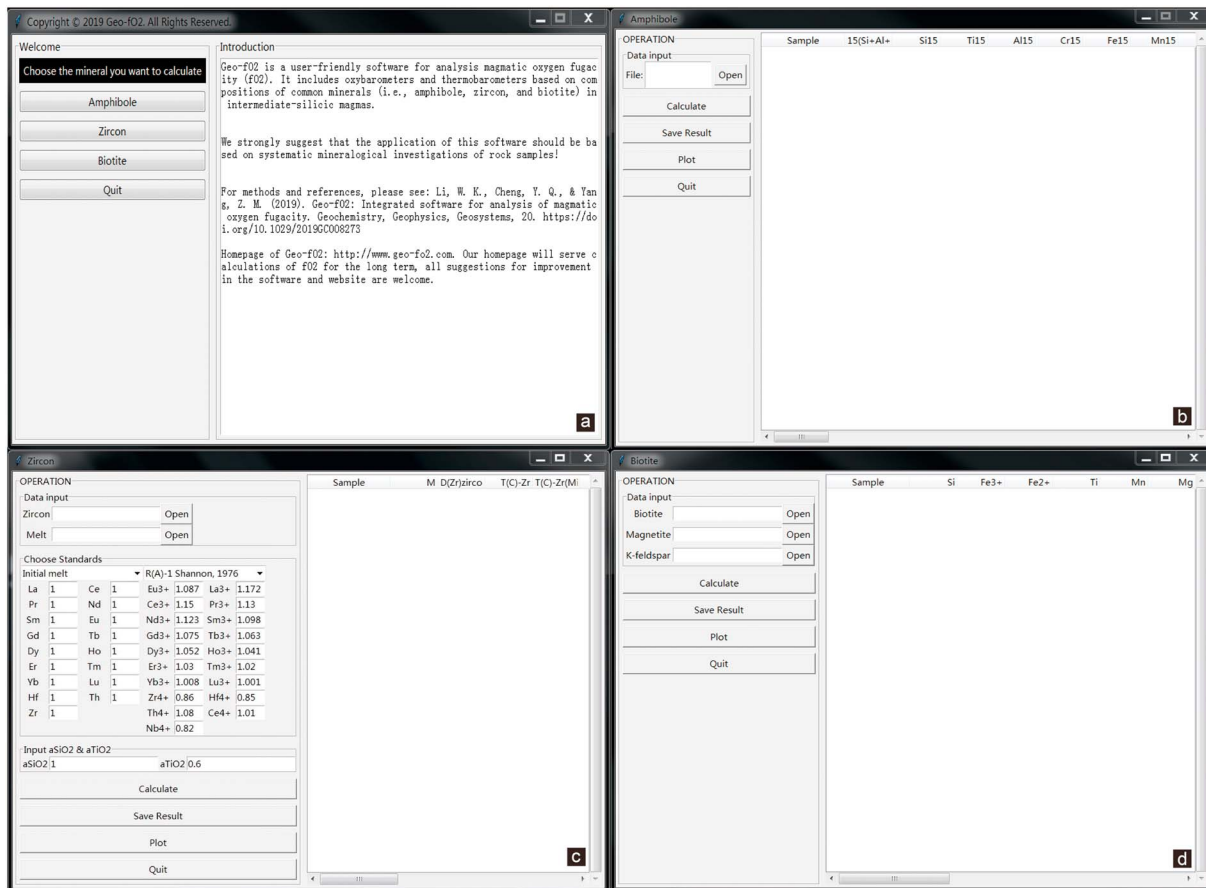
Copyright © 2019 Geo-fO2. All Rights Reserved.

Welcome

Choose the mineral you want to calculate

Amphibole

Zircon

Biotite

Quit

Introduction

Geo-fO2 is a user-friendly software for analysis magmatic oxygen fugacity (fO2). It includes oxybarometers and thermobarometers based on compositions of common minerals (i.e., amphibole, zircon, and biotite) in intermediate-silicic magmas.

We strongly suggest that the application of this software should be based on systematic mineralogical investigations of rock samples!

For methods and references, please see: Li, W. K., Cheng, Y. Q., & Yang, Z. M. (2019). Geo-fO2: Integrated software for analysis of magmatic oxygen fugacity. Geochemistry, Geophysics, Geosystems, 20. https://doi.org/10.1029/2019GC008273

Homepage of Geo-fO2: http://www.geo-fo2.com. Our homepage will serve calculations of fO2 for the long term, all suggestions for improvement in the software and website are welcome.

a

Amphibole

OPERATION

Data input

File:

Open

Calculate

Save Result

Plot

Quit

| Sample | 15(Si+Al+ | Si15 | Ti15 | Al15 | Cr15 | Fe15 | Mn15 |
|---|---|---|---|---|---|---|---|

b

Zircon

OPERATION

Data input

Zircon

Open

Melt

Open

Choose Standards

Initial melt

R(A)-1 Shannon, 1976

| La | 1 | Ce | 1 | Eu3+ | 1.087 | La3+ | 1.172 |
|---|---|---|---|---|---|---|---|
| Pr | 1 | Nd | 1 | Ce3+ | 1.15 | Pr3+ | 1.13 |
| Sm | 1 | Eu | 1 | Nd3+ | 1.123 | Sm3+ | 1.098 |
| Gd | 1 | Tb | 1 | Gd3+ | 1.075 | Tb3+ | 1.063 |
| Dy | 1 | Ho | 1 | Dy3+ | 1.052 | Ho3+ | 1.041 |
| Er | 1 | Tm | 1 | Er3+ | 1.03 | Tm3+ | 1.02 |
| Yb | 1 | Lu | 1 | Yb3+ | 1.008 | Lu3+ | 1.001 |
| Hf | 1 | Th | 1 | Zr4+ | 0.86 | Hf4+ | 0.85 |
| Zr | 1 | | | Th4+ | 1.08 | Ce4+ | 1.01 |
| | | | | Nb4+ | 0.82 | | |

Input aSiO2 & aTiO2

aSiO2 1

aTiO2 0.6

Calculate

Save Result

Plot

Quit

| Sample | M | D(Zr)zirco | T(C)-Zr | T(C)-Zr(Mi |
|---|---|---|---|---|

c

Biotite

OPERATION

Data input

Biotite

Open

Magnetite

Open

K-feldspar

Open

Calculate

Save Result

Plot

Quit

| Sample | Si | Fe3+ | Fe2+ | Ti | Mn | Mg |
|---|---|---|---|---|---|---|

d